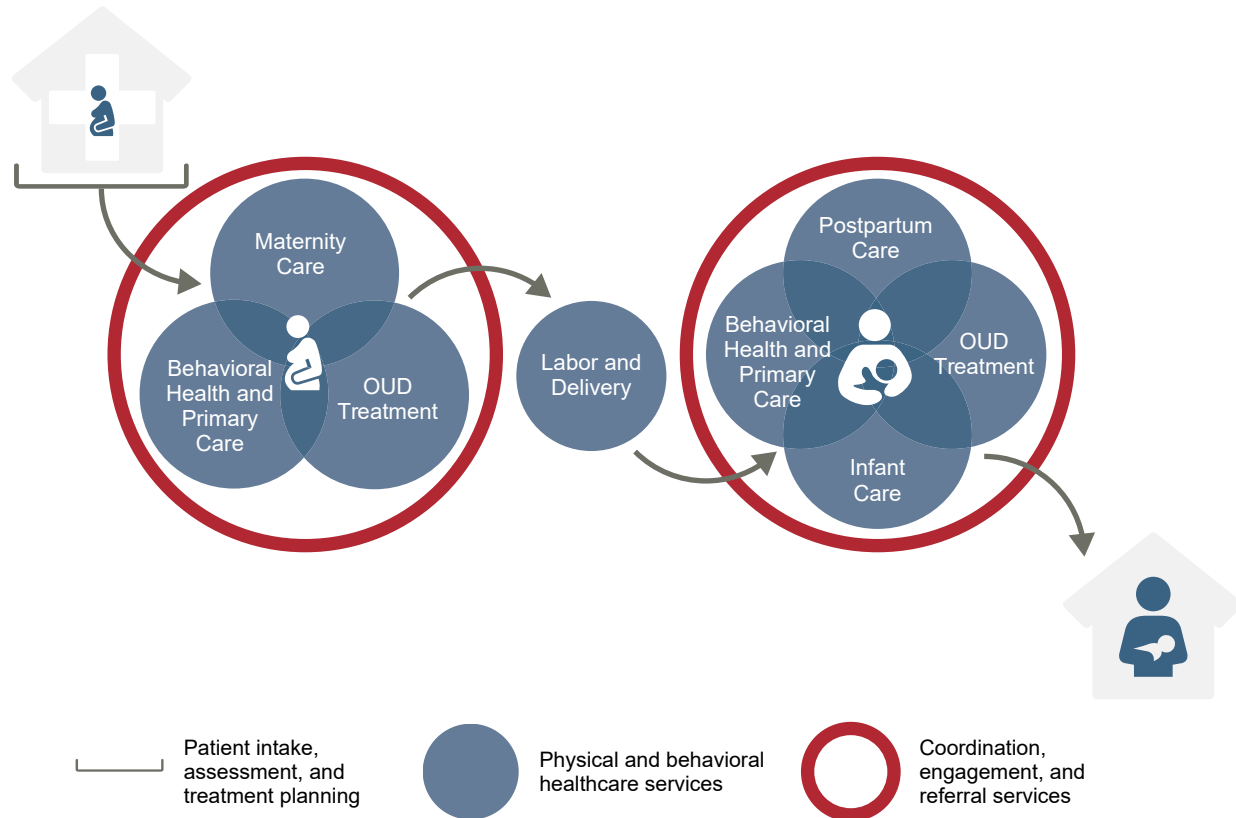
Maternity Care

Behavioral Health and Primary Care

OUD Treatment

Labor and Delivery

Postpartum Care

Behavioral Health and Primary Care

OUD Treatment

Infant Care

Patient intake, assessment, and treatment planning

Physical and behavioral healthcare services

Coordination, engagement, and referral services